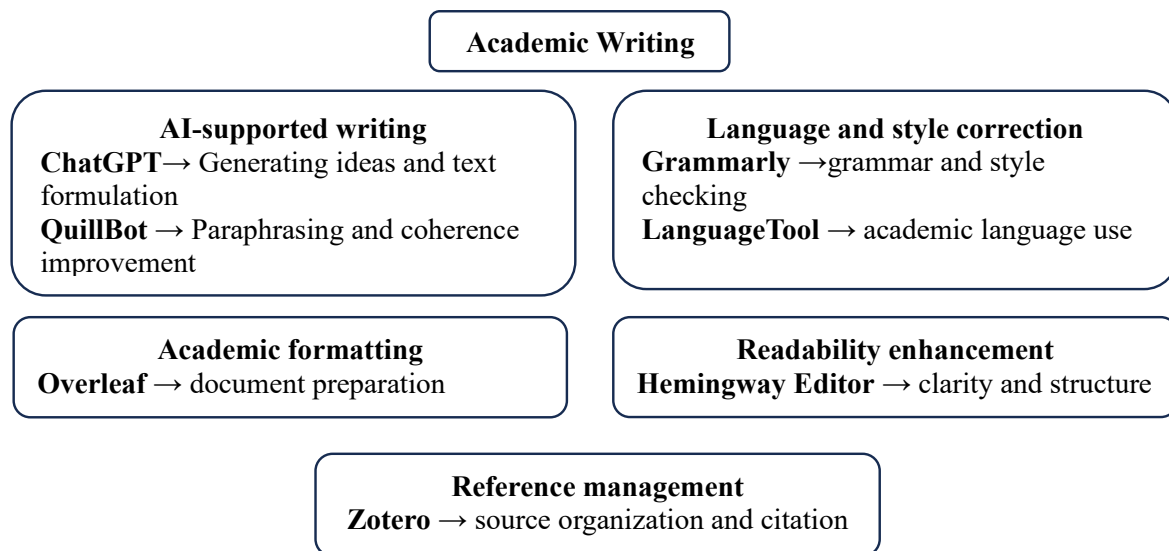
Academic Writing

AI-supported writing
ChatGPT→ Generating ideas and text formulation
QuillBot → Paraphrasing and coherence improvement

Language and style correction
Grammarly →grammar and style checking
LanguageTool → academic language use

Academic formatting
Overleaf → document preparation

Readability enhancement
Hemingway Editor → clarity and structure

Reference management
Zotero → source organization and citation